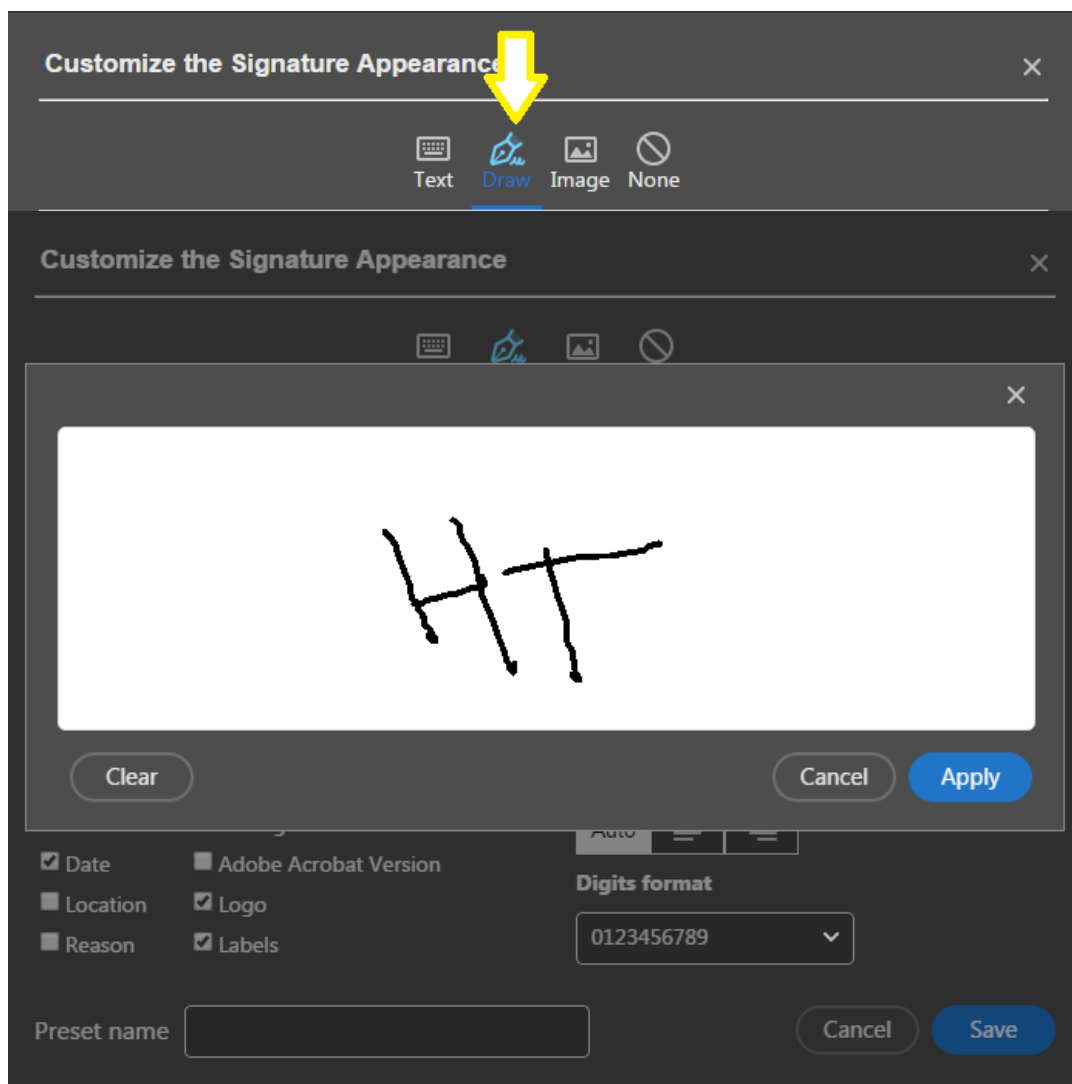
Customize the Signature Appearance
×
Text Draw Image None

Customize the Signature Appearance
×

×

HT

Clear
Cancel
Apply

Auto
Date
Adobe Acrobat Version
Location
Logo
Reason
Labels
Digits format
0123456789

Preset name
Cancel
Save